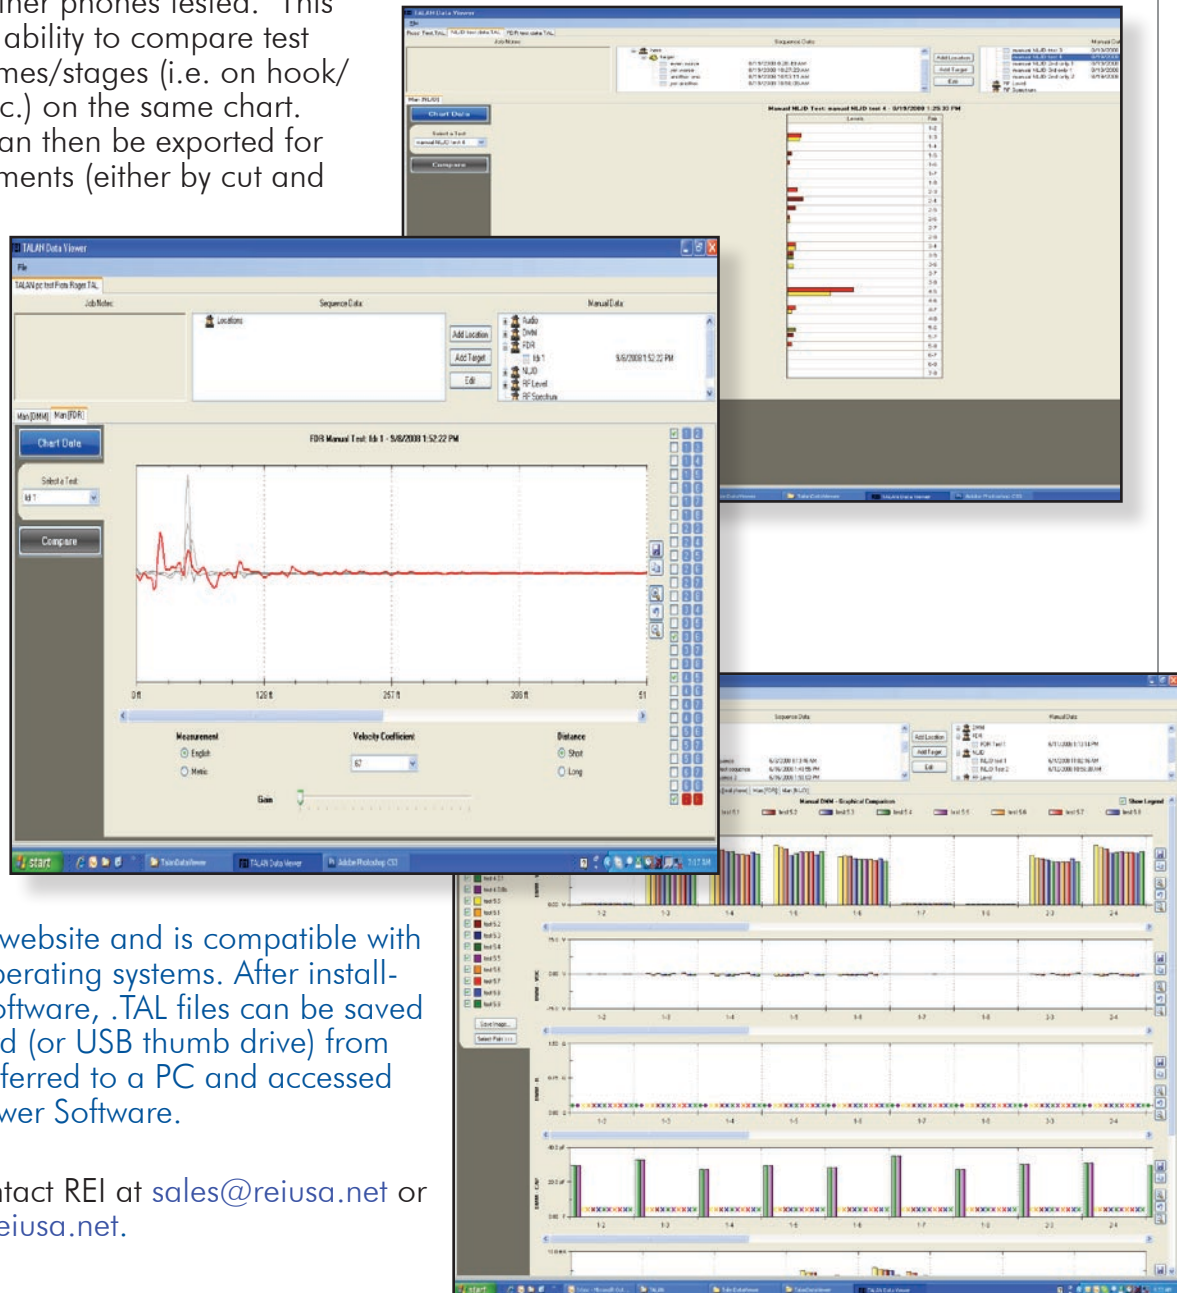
ther phones tested. This ability to compare test mes/stages (i.e. on hook/ c.) on the same chart. an then be exported for ments (either by cut and

TALAN Data Viewer

File

Job Notes

Sequence Data

Manual Data

Locations

Add Location

Add Target

Edit

Audio

DMM

FDR

Idr 1

9/6/2008 1:52:22 PM

NLJD

RF Level

RF Spectrum

Chart Data

Select a Test

Compare

FDR Manual Test: Idr 1 - 9/6/2008 1:52:22 PM

0ft

128ft

257ft

386ft

Measurement

English

Metric

Velocity Coefficient

67

Distance

Short

Long

Gain

start

TalanDataViewer

TALAN Data Viewer

Adobe Photoshop CS3

Manual NLJD Test: manual NLJD test 4 - 9/19/2008 1:28:33 PM

Manual DMM - Graphical Comparison

Show Legend

Save Image

website and is compatible with perating systems. After installoftware, .TAL files can be saved d (or USB thumb drive) from ferred to a PC and accessed wer Software.

ntact REI at sales@reiusa.net or eiusa.net.